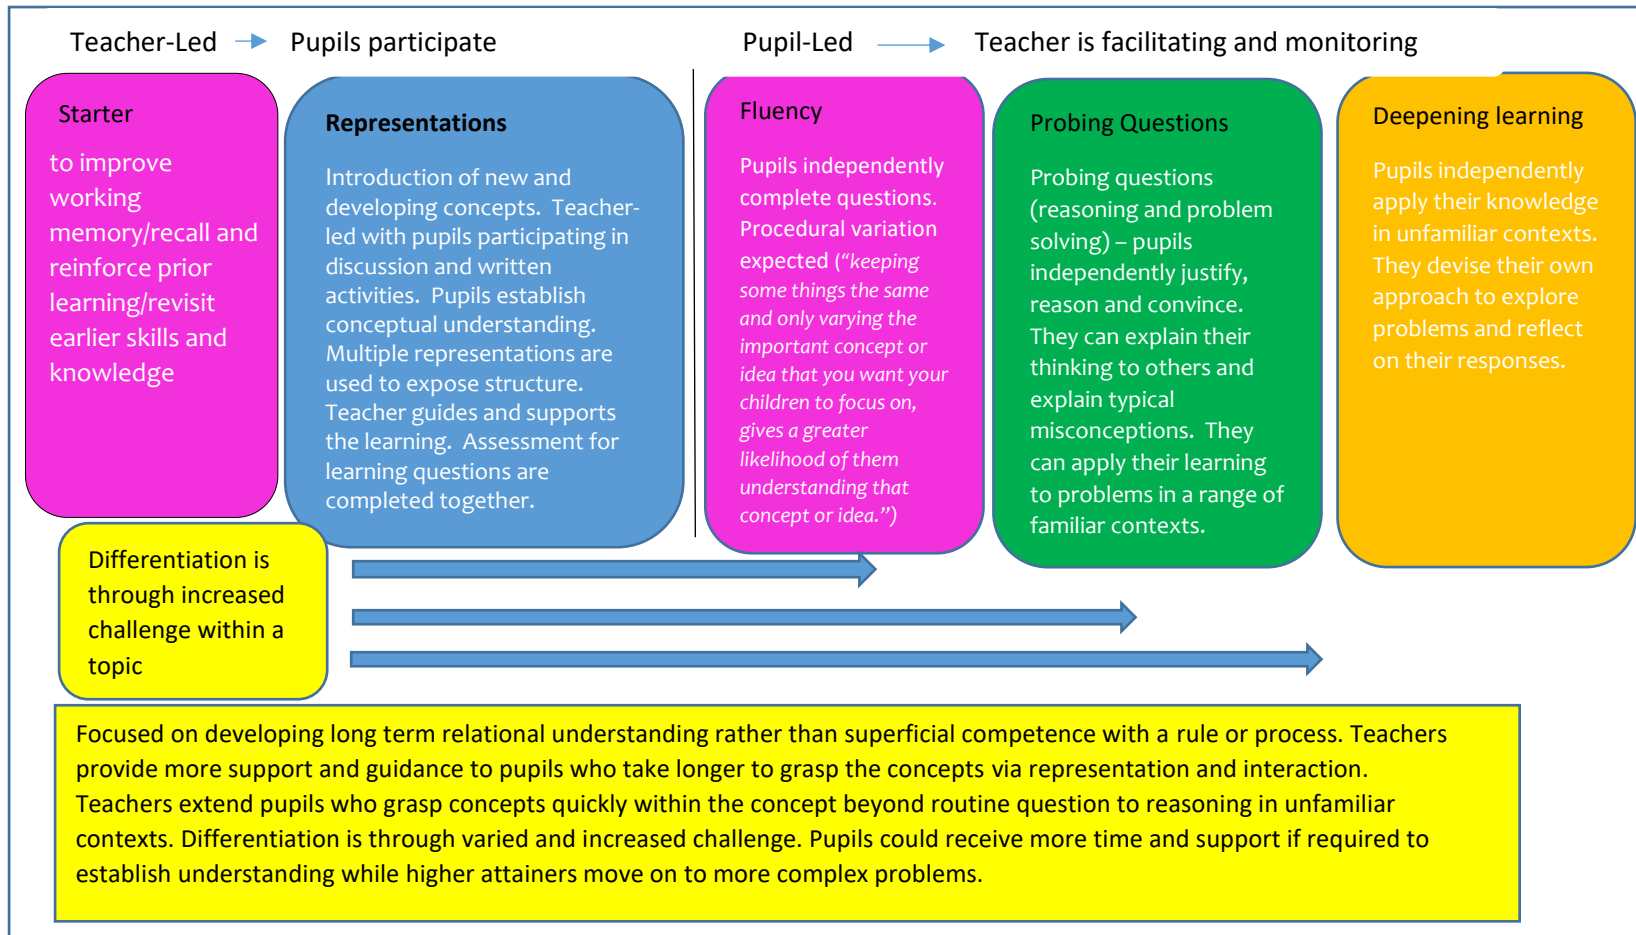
Teacher-Led Pupils participate

Pupil-Led Teacher is facilitating and monitoring

Starter

to improve working memory/recall and reinforce prior learning/revisit earlier skills and knowledge

Representations

Introduction of new and developing concepts. Teacher-led with pupils participating in discussion and written activities. Pupils establish conceptual understanding. Multiple representations are used to expose structure. Teacher guides and supports the learning. Assessment for learning questions are completed together.

Fluency

Pupils independently complete questions. Procedural variation expected (“keeping some things the same and only varying the important concept or idea that you want your children to focus on, gives a greater likelihood of them understanding that concept or idea.”)

Probing Questions

Probing questions (reasoning and problem solving) – pupils independently justify, reason and convince. They can explain their thinking to others and explain typical misconceptions. They can apply their learning to problems in a range of familiar contexts.

Deepening learning

Pupils independently apply their knowledge in unfamiliar contexts. They devise their own approach to explore problems and reflect on their responses.

Differentiation is through increased challenge within a topic

Focused on developing long term relational understanding rather than superficial competence with a rule or process. Teachers provide more support and guidance to pupils who take longer to grasp the concepts via representation and interaction. Teachers extend pupils who grasp concepts quickly within the concept beyond routine question to reasoning in unfamiliar contexts. Differentiation is through varied and increased challenge. Pupils could receive more time and support if required to establish understanding while higher attainers move on to more complex problems.